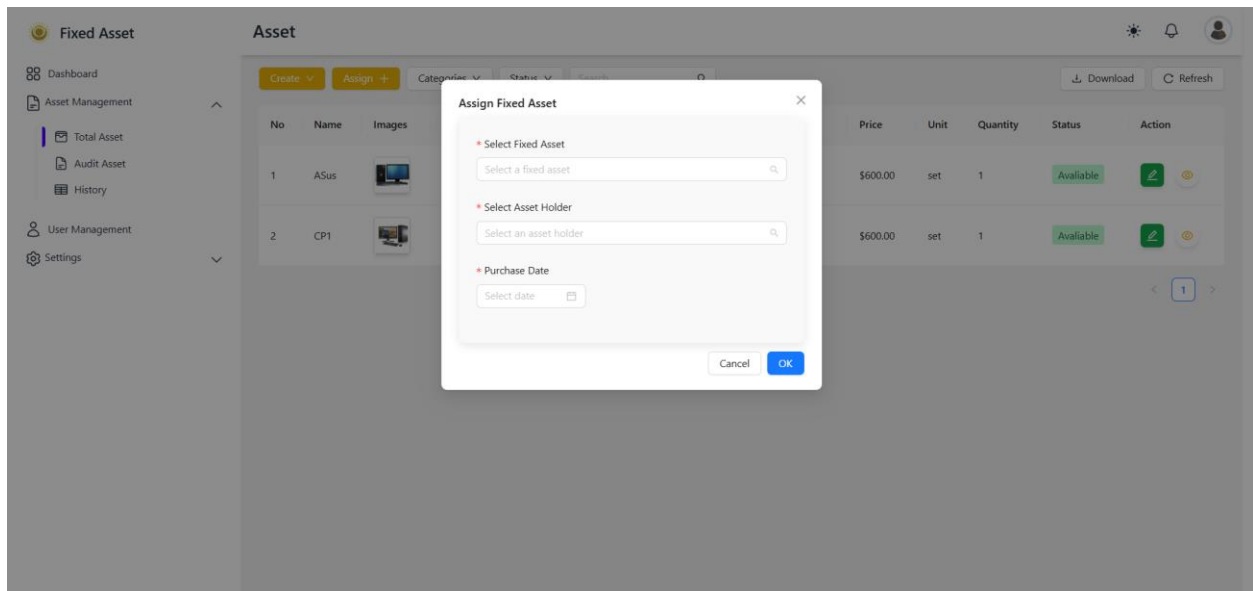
Fixed Asset

Dashboard
Asset Management
Total Asset
Audit Asset
History
User Management
Settings

Asset

Create
Assign +
Categories
Status
Search

Download
Refresh

| No | Name | Images | Price | Unit | Quantity | Status | Action |
|---|---|---|---|---|---|---|---|
| 1 | ASus | | \$600.00 | set | 1 | Avaliable | |
| 2 | CP1 | | \$600.00 | set | 1 | Avaliable | |

1

Assign Fixed Asset

* Select Fixed Asset
Select a fixed asset

* Select Asset Holder
Select an asset holder

* Purchase Date
Select date

Cancel
OK